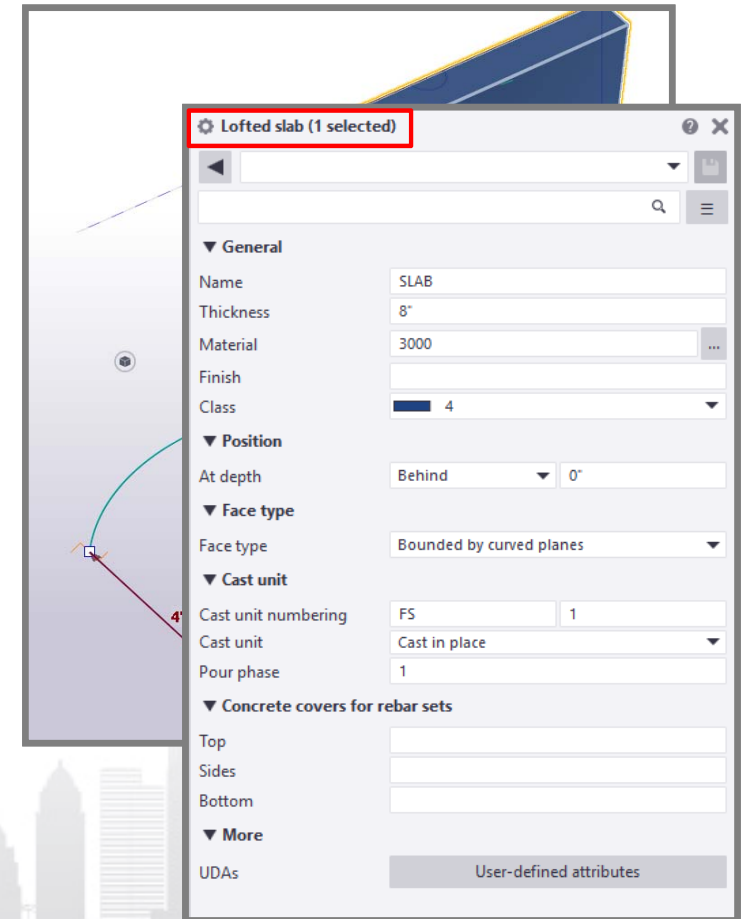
Lofted slab (1 selected)

▼ General
Name SLAB
Thickness 8"
Material 3000 ...
Finish
Class 4

▼ Position
At depth Behind 0"

▼ Face type
Face type Bounded by curved planes

▼ Cast unit
Cast unit numbering FS 1
Cast unit Cast in place
Pour phase 1

▼ Concrete covers for rebar sets
Top
Sides
Bottom

▼ More
UDAs User-defined attributes

4'